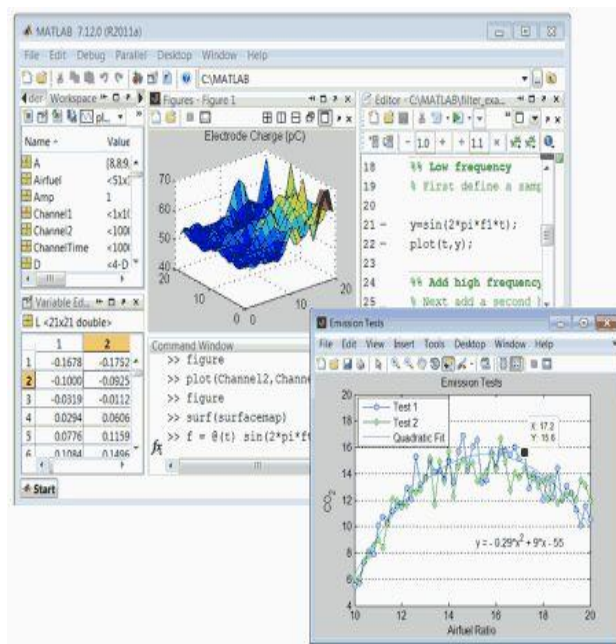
MATLAB 7.12.0 (R2011a)

File Edit Debug Parallel Desktop Window Help

C:\MATLAB

Workspace

Name ▲ Value

A [8,8,9...

Airfuel <51x...

Amp 1

Channel1 <1x1...

Channel2 <100...

ChannelTime <100...

D <4-D...

Variable Ed...

L <21x21 double>

| | 1 | 2 |
|---|---|---|
| 1 | -0.1678 | -0.1752 |
| 2 | -0.1000 | -0.0925 |
| 3 | -0.0319 | -0.0112 |
| 4 | 0.0294 | 0.0606 |
| 5 | 0.0776 | 0.1159 |
| 6 | 0.1084 | 0.1496 |

Start

Figures - Figure 1

Electrode Charge (pC)

70

60

50

40

30

20

10

0 0

10

20

Editor - C:\MATLAB\filter_exa...

1.0 + ÷ 1.1 ×

18 %% Low frequency

19 % First define a samp

20

21 – y=sin(2*pi*f1*t);

22 – plot(t,y);

23

24 %% Add high frequency

25 % Next add a second

Command Window

>> figure

>> plot(Channel2,Channe

>> figure

>> surf(surfacemap)

>> f = @(t) sin(2*pi*ft

Emission Tests

File Edit View Insert Tools Desktop Window Help

Emission Tests

Test 1

Test 2

Quadratic Fit

X: 17.2

Y: 15.6

$y = -0.29*x^2 + 9*x - 55$

$CO_2$

20

18

16

14

12

10

8

6

4

10 12 14 16 18 20

Airfuel Ratio